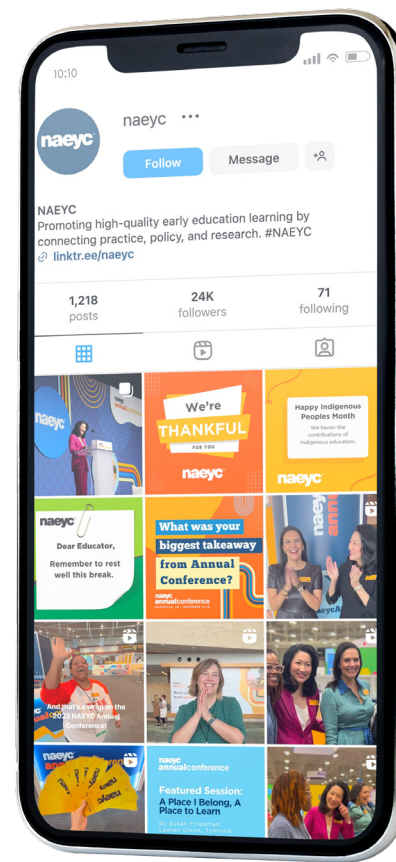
10:10

naeyc

naeyc ···

Follow Message

NAEYC
Promoting high-quality early education learning by connecting practice, policy, and research. #NAEYC
linktr.ee/naeyc

1,218 posts
24K followers
71 following

naeyc

We're THANKFUL FOR YOU
naeyc

Happy Indigenous Peoples Month
We honor the contributions of Indigenous educators.
naeyc

naeyc
Dear Educator,
Remember to rest well this break.

What was your biggest takeaway from Annual Conference?
naeyc annual conference

And that's a wrap on the 2023 NAEYC Annual Conference!

naeyc

naeyc annual conference
Featured Session: A Place I Belong, A Place to Learn
By Susan Friedman, Lauren Olson, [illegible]